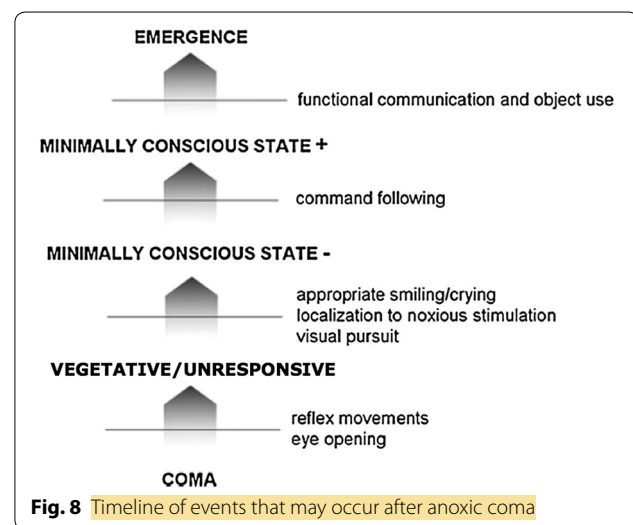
EMERGENCE

functional communication and object use

MINIMALLY CONSCIOUS STATE +

command following

MINIMALLY CONSCIOUS STATE -

appropriate smiling/crying
localization to noxious stimulation
visual pursuit

VEGETATIVE/UNRESPONSIVE

reflex movements
eye opening

COMA

**Fig. 8** Timeline of events that may occur after anoxic coma